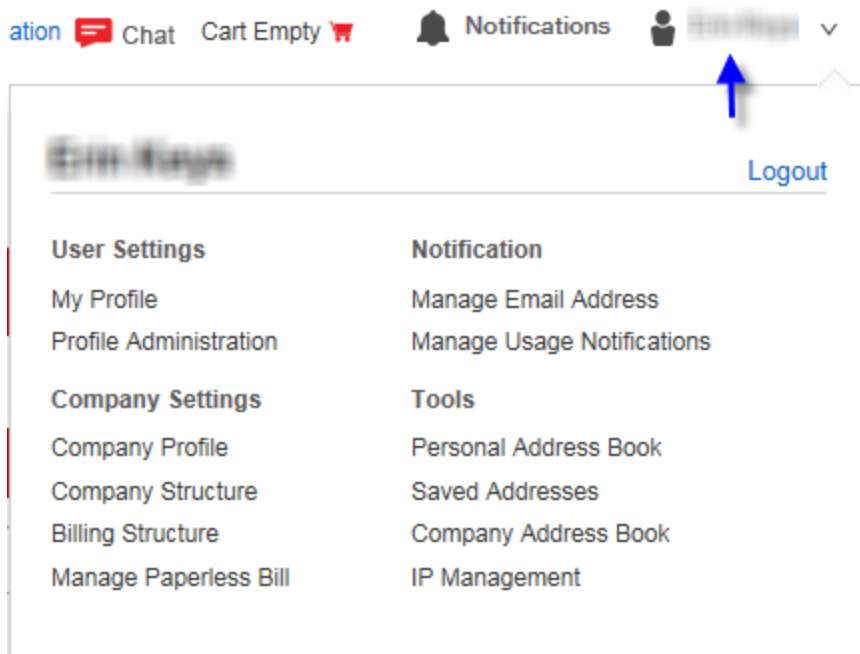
ation Chat Cart Empty Notifications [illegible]

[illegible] Logout

User Settings
My Profile
Profile Administration

Company Settings
Company Profile
Company Structure
Billing Structure
Manage Paperless Bill

Notification
Manage Email Address
Manage Usage Notifications

Tools
Personal Address Book
Saved Addresses
Company Address Book
IP Management